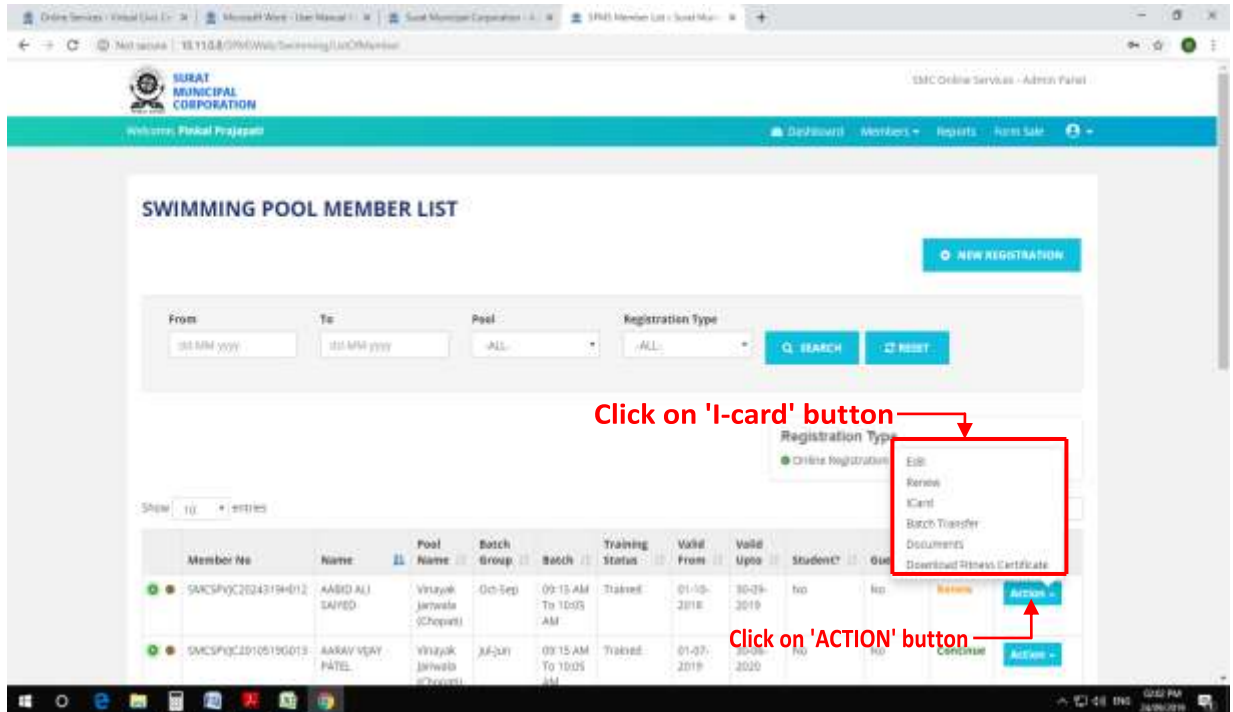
Online Services - Virtual Civic Ce | Microsoft Word - User Manual | Surat Municipal Corporation | SPMS Member List - Surat Muni

Not secure | 10.11.0.8/SPMSWeb/Swimming/ListOfMember

SURAT MUNICIPAL CORPORATION

SMC Online Services - Admin Panel

Welcome, Pinkal Prajapati

Dashboard Members Reports Form Sale

SWIMMING POOL MEMBER LIST

NEW REGISTRATION

From dd-MM-yyyy

To dd-MM-yyyy

Pool -ALL-

Registration Type -ALL-

SEARCH

RESET

Click on 'I-card' button

Registration Type

Online Registration

Edit
Renew
ICard
Batch Transfer
Documents
Download Fitness Certificate

Show 10 entries

| | Member No | Name | Pool Name | Batch Group | Batch | Training Status | Valid From | Valid Upto | Student? | Gu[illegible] | | |
|---|---|---|---|---|---|---|---|---|---|---|---|---|
| | SMCSPVJC20243194012 | AABID ALI SAIYED | Vinayak Jariwala (Chopati) | Oct-Sep | 09:15 AM To 10:05 AM | Trained | 01-10-2018 | 30-09-2019 | No | No | Renew | Action |
| | SMCSPVJC20105190013 | AARAV VIJAY PATEL | Vinayak Jariwala (Chopati) | Jul-Jun | 09:15 AM To 10:05 AM | Trained | 01-07-2019 | 30-06-2020 | No | No | Continue | Action |

Click on 'ACTION' button

ENG 02:02 PM 24/06/2019